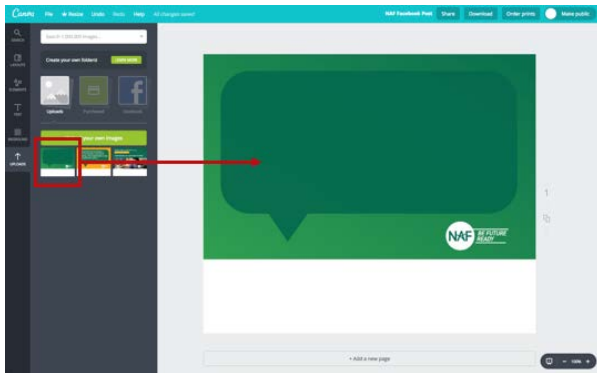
Canva File Resize Undo Redo Help All changes saved

NAF Facebook Post Share Download Order prints Make public

SEARCH

LAYOUTS

ELEMENTS

TEXT

BKGROUND

UPLOADS

Search 1,000,000 images...

Create your own folders LEARN MORE

Uploads Purchased Facebook

Upload your own images

NAF BE FUTURE READY

1

+ Add a new page

100%